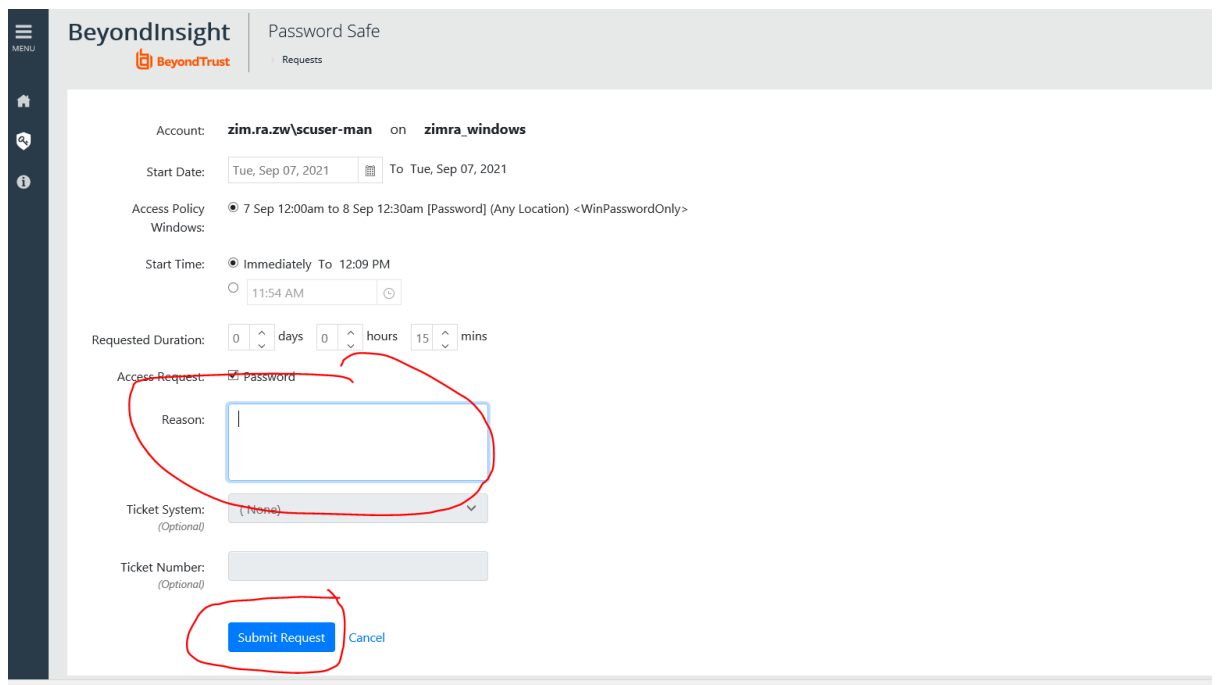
MENU

BeyondInsight
BeyondTrust

Password Safe
Requests

Account: zim.ra.zw\scuser-man on zimra_windows

Start Date: Tue, Sep 07, 2021 To Tue, Sep 07, 2021

Access Policy Windows: 7 Sep 12:00am to 8 Sep 12:30am [Password] (Any Location) <WinPasswordOnly>

Start Time: Immediately To 12:09 PM
11:54 AM

Requested Duration: 0 days 0 hours 15 mins

Access Request: Password

Reason:

Ticket System: (Optional) ( None)

Ticket Number: (Optional)

Submit Request Cancel